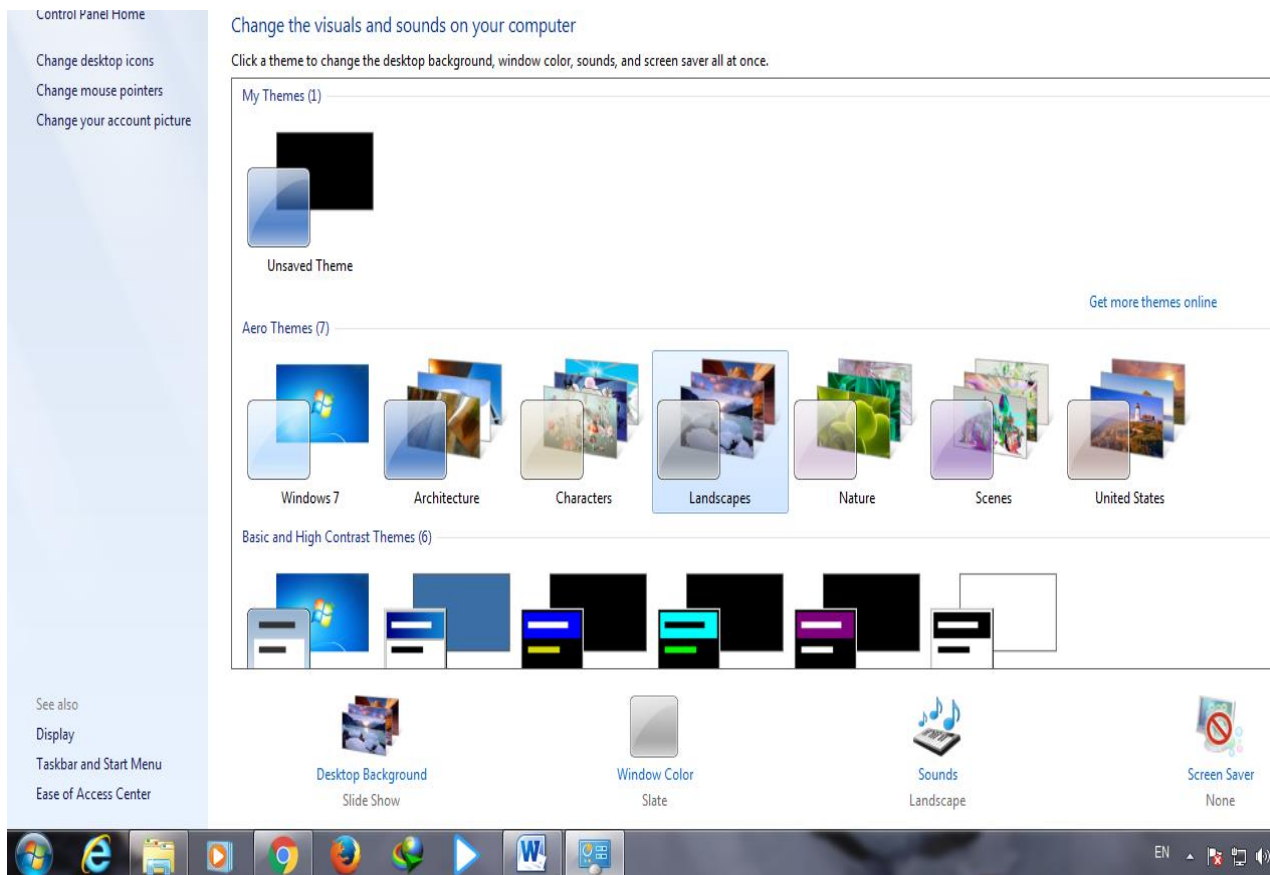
Control Panel Home

Change desktop icons

Change mouse pointers

Change your account picture

Change the visuals and sounds on your computer

Click a theme to change the desktop background, window color, sounds, and screen saver all at once.

My Themes (1)

Unsaved Theme

Get more themes online

Aero Themes (7)

Windows 7

Architecture

Characters

Landscapes

Nature

Scenes

United States

Basic and High Contrast Themes (6)

See also

Display

Taskbar and Start Menu

Ease of Access Center

Desktop Background
Slide Show

Window Color
Slate

Sounds
Landscape

Screen Saver
None

EN